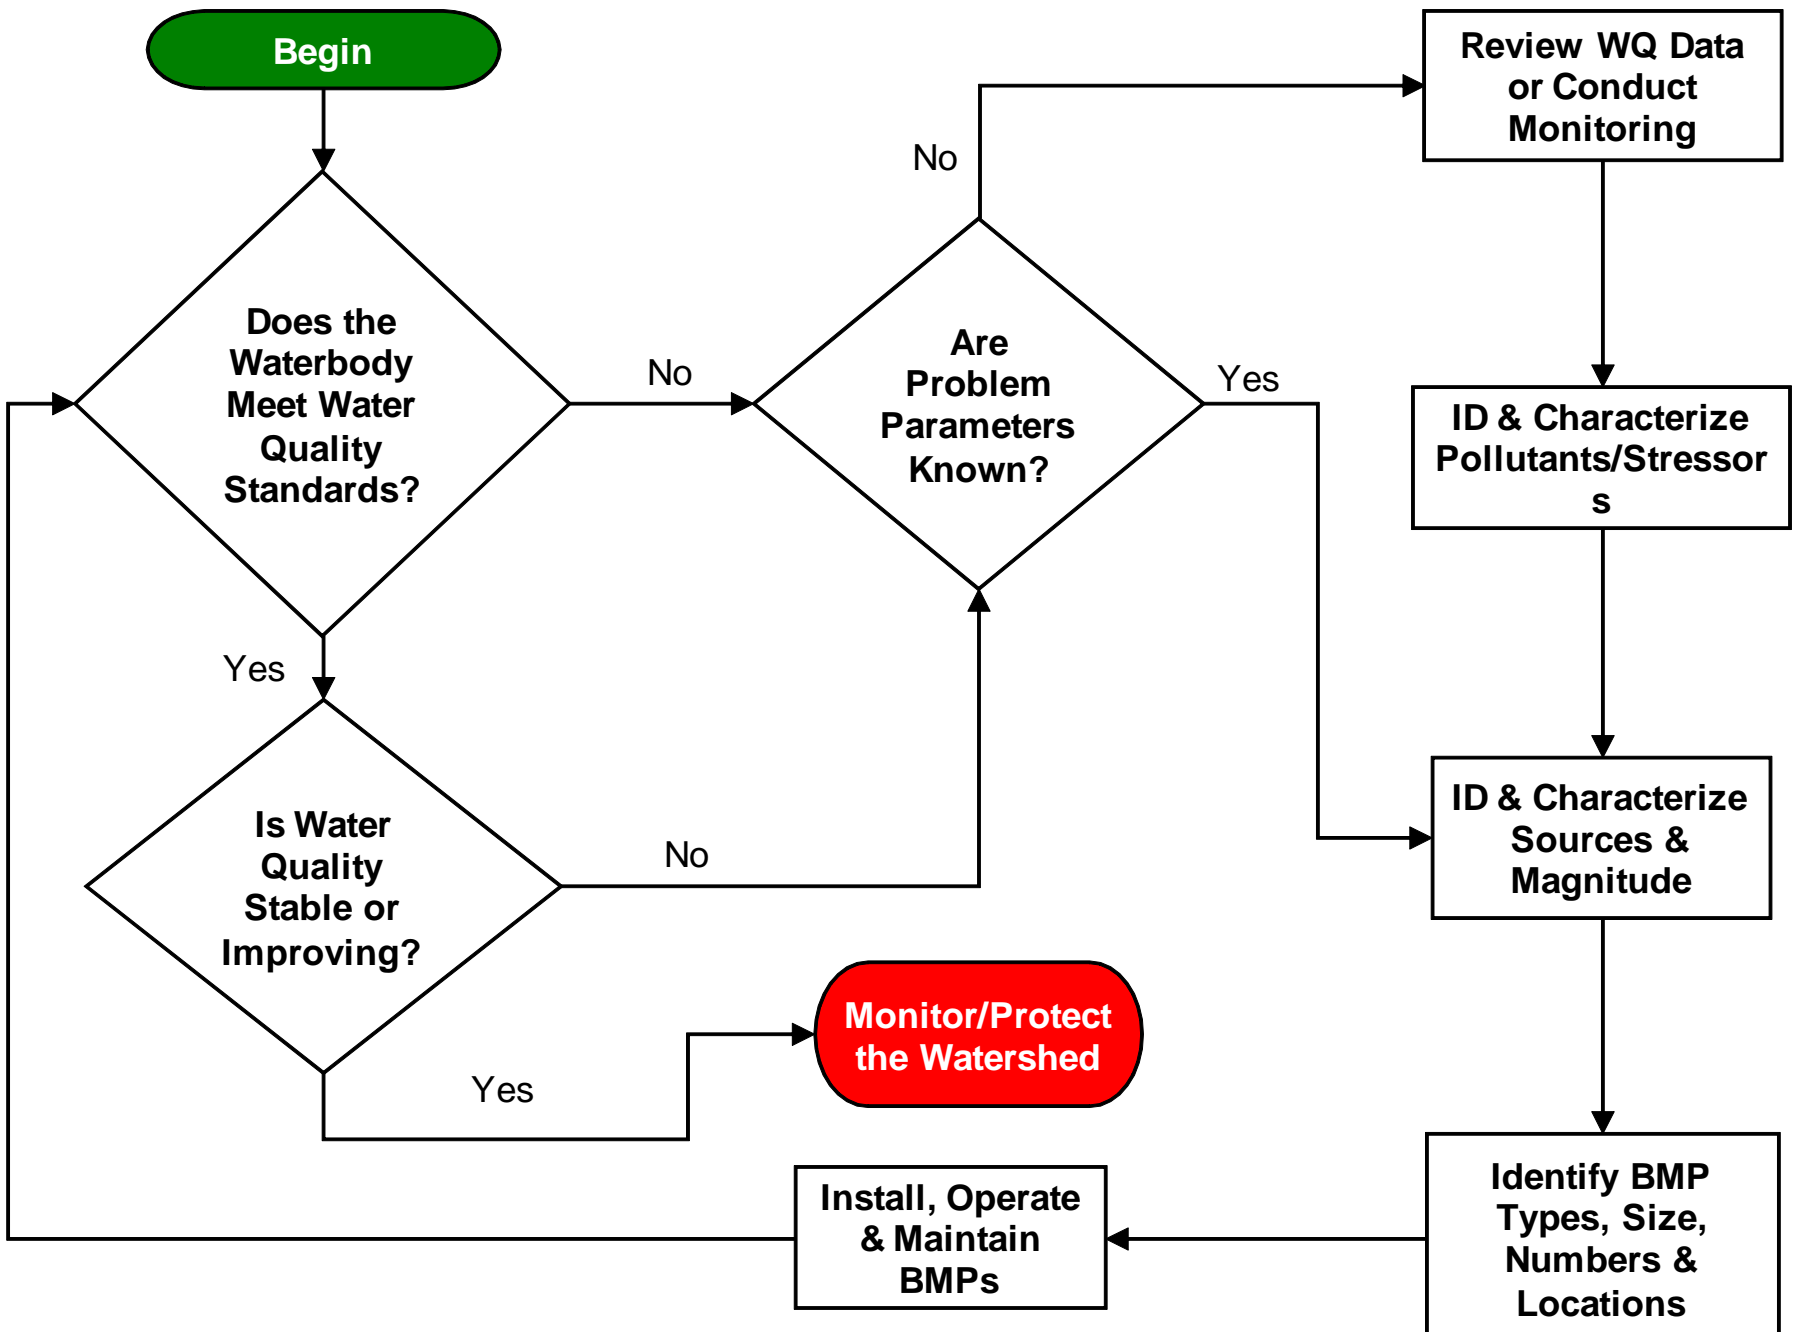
Begin

Does the Waterbody Meet Water Quality Standards?

No

Are Problem Parameters Known?

No

Review WQ Data or Conduct Monitoring

Yes

ID & Characterize Pollutants/Stressor s

Yes

Is Water Quality Stable or Improving?

No

ID & Characterize Sources & Magnitude

Yes

Monitor/Protect the Watershed

Install, Operate & Maintain BMPs

Identify BMP Types, Size, Numbers & Locations